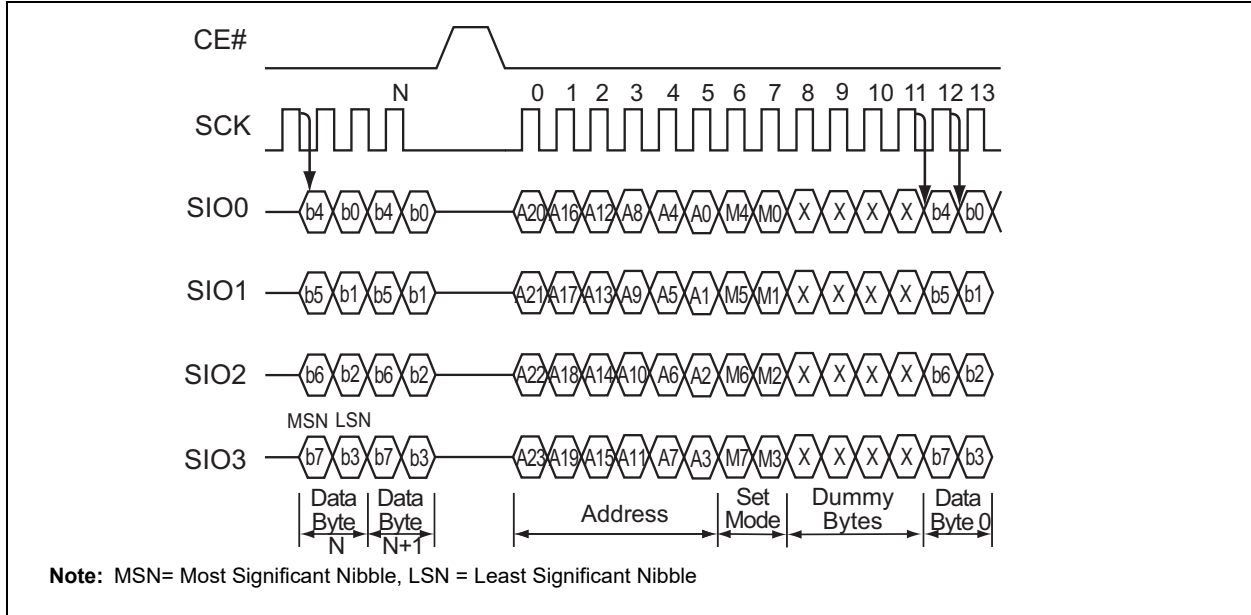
CE#

N 0 1 2 3 4 5 6 7 8 9 10 11 12 13

SCK

SIO0 b4 b0 b4 b0 A20 A16 A12 A8 A4 A0 M4 M0 X X X X b4 b0

SIO1 b5 b1 b5 b1 A21 A17 A13 A9 A5 A1 M5 M1 X X X X b5 b1

SIO2 b6 b2 b6 b2 A22 A18 A14 A10 A6 A2 M6 M2 X X X X b6 b2

MSN LSN

SIO3 b7 b3 b7 b3 A23 A19 A15 A11 A7 A3 M7 M3 X X X X b7 b3

Data Byte N | Data Byte N+1 | Address | Set Mode | Dummy Bytes | Data Byte 0

**Note:** MSN= Most Significant Nibble, LSN = Least Significant Nibble